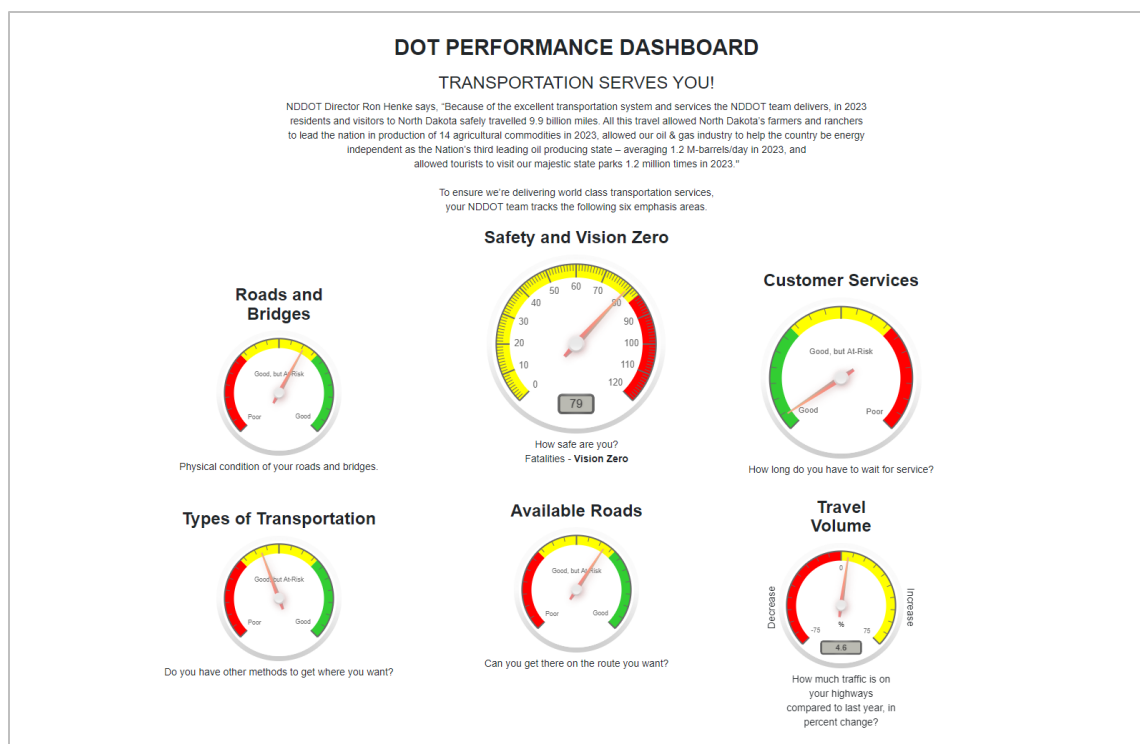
DOT PERFORMANCE DASHBOARD

TRANSPORTATION SERVES YOU!

NDDOT Director Ron Henke says, "Because of the excellent transportation system and services the NDDOT team delivers, in 2023 residents and visitors to North Dakota safely travelled 9.9 billion miles. All this travel allowed North Dakota's farmers and ranchers to lead the nation in production of 14 agricultural commodities in 2023, allowed our oil & gas industry to help the country be energy independent as the Nation's third leading oil producing state – averaging 1.2 M-barrels/day in 2023, and allowed tourists to visit our majestic state parks 1.2 million times in 2023."

To ensure we're delivering world class transportation services, your NDDOT team tracks the following six emphasis areas.

Safety and Vision Zero

0 10 20 30 40 50 60 70 80 90 100 110 120

79

How safe are you?
Fatalities - **Vision Zero**

Roads and Bridges

Good, but At-Risk
Poor
Good

Physical condition of your roads and bridges.

Customer Services

Good, but At-Risk
Good
Poor

How long do you have to wait for service?

Types of Transportation

Good, but At-Risk
Poor
Good

Do you have other methods to get where you want?

Available Roads

Good, but At-Risk
Poor
Good

Can you get there on the route you want?

Travel Volume

Decrease
Increase
0
-75
75
%
4.6

How much traffic is on your highways compared to last year, in percent change?